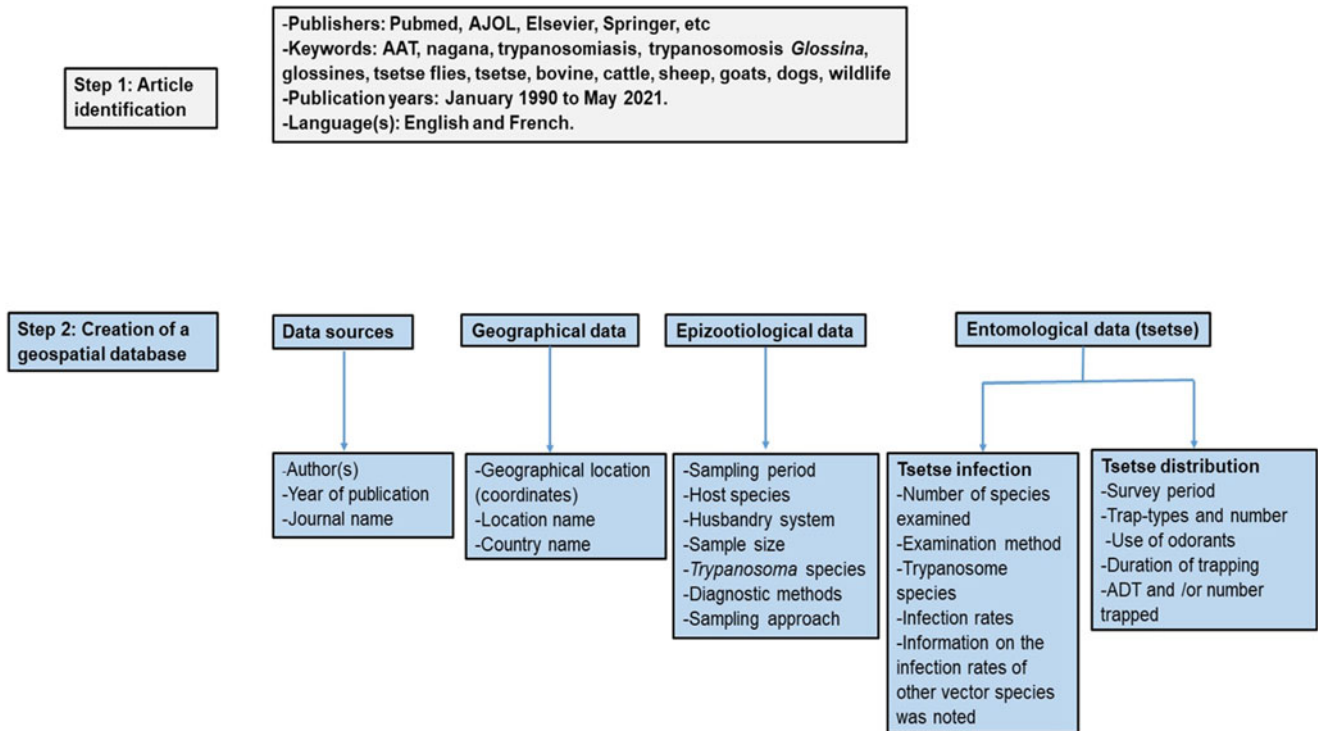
Step 1: Article identification

-Publishers: Pubmed, AJOL, Elsevier, Springer, etc
-Keywords: AAT, nagana, trypanosomiasis, trypanosomosis *Glossina*, glossines, tsetse flies, tsetse, bovine, cattle, sheep, goats, dogs, wildlife
-Publication years: January 1990 to May 2021.
-Language(s): English and French.

Step 2: Creation of a geospatial database

Data sources

-Author(s)
-Year of publication
-Journal name

Geographical data

-Geographical location (coordinates)
-Location name
-Country name

Epizootiological data

-Sampling period
-Host species
-Husbandry system
-Sample size
-*Trypanosoma* species
-Diagnostic methods
-Sampling approach

Entomological data (tsetse)

Tsetse infection
-Number of species examined
-Examination method
-Trypanosome species
-Infection rates
-Information on the infection rates of other vector species was noted

Tsetse distribution
-Survey period
-Trap-types and number
-Use of odorants
-Duration of trapping
-ADT and /or number trapped